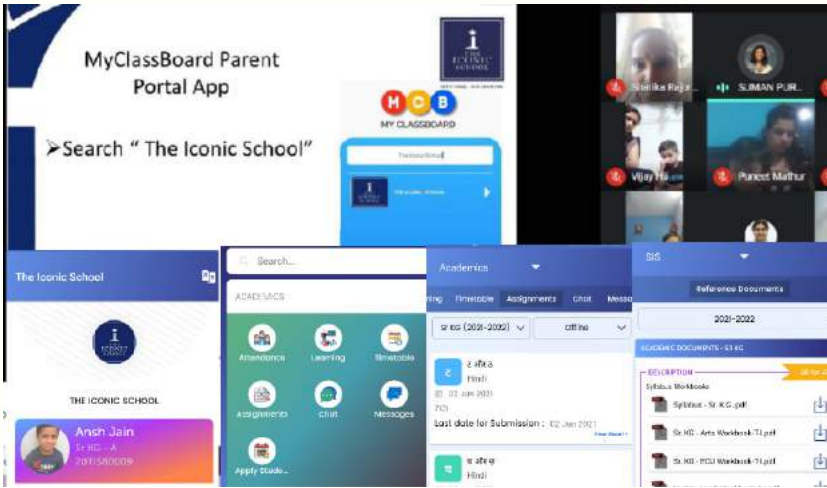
MyClassBoard Parent Portal App

➢Search " The Iconic School"

THE ICONIC SCHOOL

M C B
MY CLASSBOARD

The Iconic School

Shalika Rajput

SUMAN PUR...

Vijay Pa...

Puneet Mathur

The Iconic School

THE ICONIC SCHOOL

Ansh Jain
Sr KG - A
2011SA0009

Search...

ACADEMICS

Attendance

Learning

Timetable

Assignments

Chat

Messages

Apply Stude...

Academics

ring Timetable Assignments Chat Messa

Sr KG (2021-2022)

Offline

ह अक्षर
Hindi
02 Jun 2021
TCI
Last date for Submission : 02 Jun 2021

View More

ब अक्षर
Hindi

SIS

Reference Documents

2021-2022

ACADEMIC DOCUMENTS - Sr KG

DESCRIPTION

Syllabus Workbooks

Syllabus - Sr. K.G..pdf

Sr.KG - Arts Workbook-T1.pdf

Sr.KG - EOU Workbook-T1.pdf